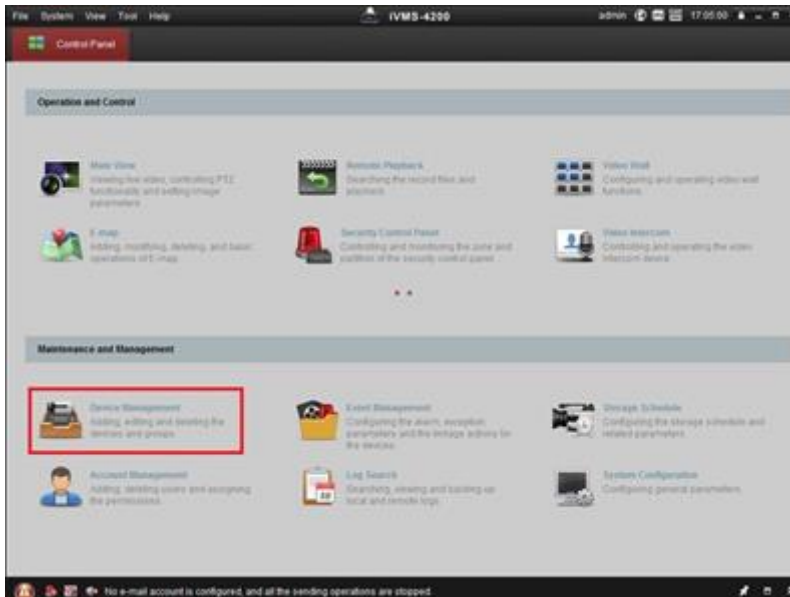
File System View Tool Help

iVMS-4200

admin 17:05:00

Control Panel

Operation and Control

Main View
Viewing live video, controlling PTZ functionality and setting image parameters

Remote Playback
Searching the record files and playback

Video Wall
Configuring and operating video wall functions

E-map
Adding, modifying, deleting, and basic operations of E-map

Security Control Panel
Controlling and monitoring the zone and partition of the security control panel

Video Intercom
Controlling and operating the video intercom device

Maintenance and Management

Device Management
Adding, editing and deleting the devices and groups

Event Management
Configuring the alarm, exception parameters and the linkage actions for the devices

Storage Schedule
Configuring the storage schedule and related parameters

Account Management
Adding, deleting users and assigning the permissions

Log Search
Searching, viewing and backing up local and remote logs

System Configuration
Configuring general parameters

No e-mail account is configured, and all the sending operations are stopped.